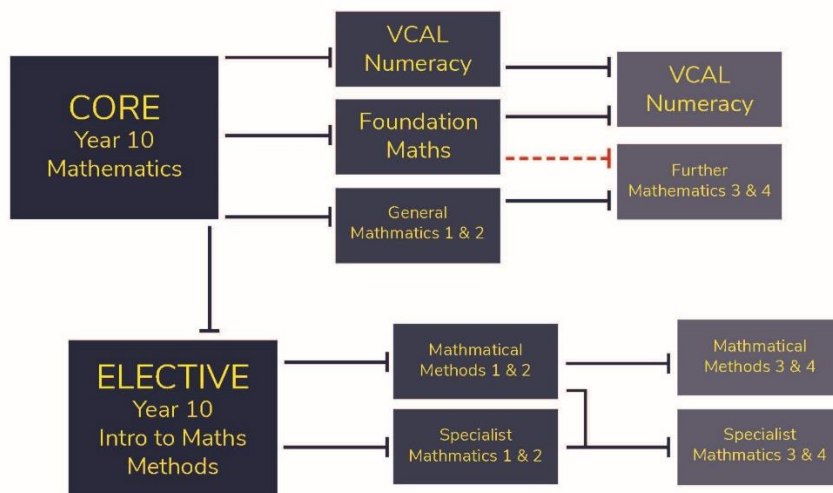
CORE
Year 10
Mathematics

VCAL
Numeracy

Foundation
Maths

General
Mathmatics 1 & 2

VCAL
Numeracy

Further
Mathematics 3 & 4

ELECTIVE
Year 10
Intro to Maths
Methods

Mathmatical
Methods 1 & 2

Specialist
Mathmatics 1 & 2

Mathmatical
Methods 3 & 4

Specialist
Mathmatics 3 & 4